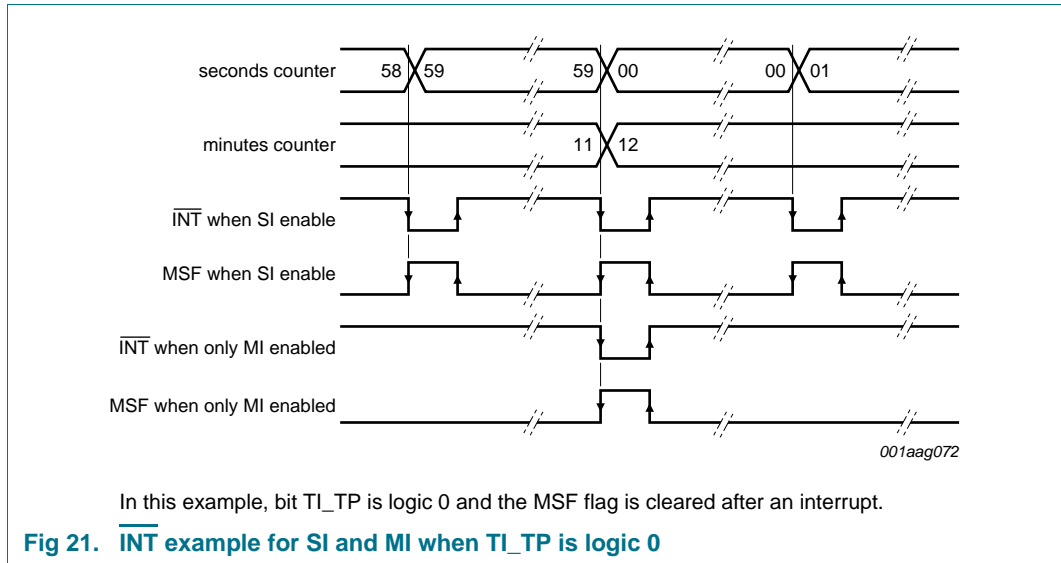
seconds counter 58 59 59 00 00 01

minutes counter 11 12

$\overline{INT}$ when SI enable

MSF when SI enable

$\overline{INT}$ when only MI enabled

MSF when only MI enabled

001aag072

In this example, bit TI_TP is logic 0 and the MSF flag is cleared after an interrupt.

Fig 21. $\overline{INT}$ example for SI and MI when TI_TP is logic 0